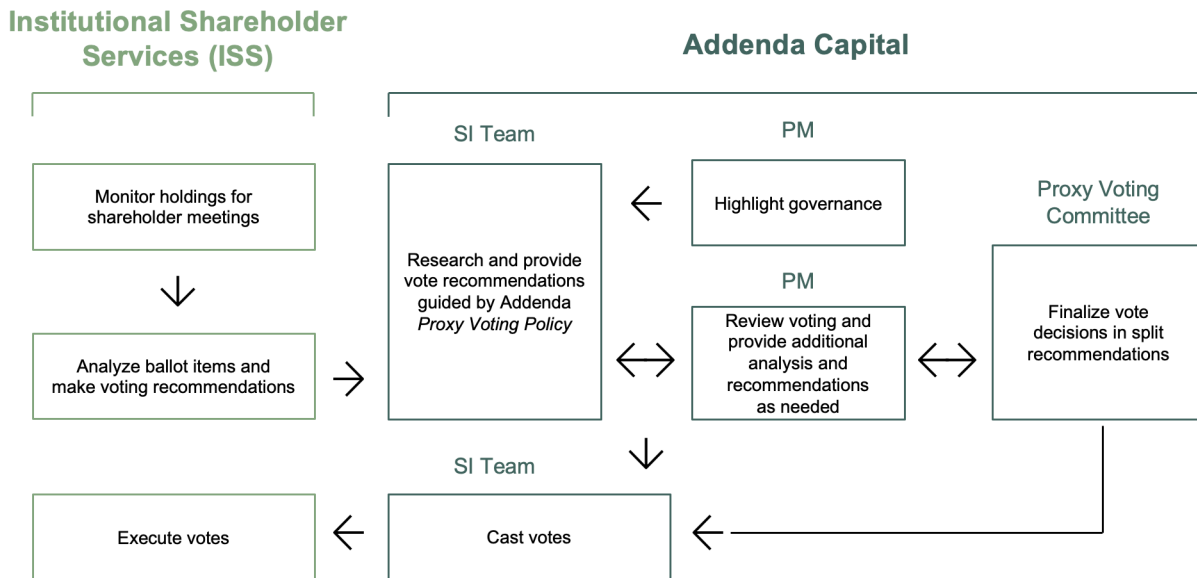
Institutional Shareholder Services (ISS)

Addenda Capital

Monitor holdings for shareholder meetings

Analyze ballot items and make voting recommendations

Execute votes

SI Team

Research and provide vote recommendations guided by Addenda *Proxy Voting Policy*

PM

Highlight governance

PM

Review voting and provide additional analysis and recommendations as needed

Proxy Voting Committee

Finalize vote decisions in split recommendations

SI Team

Cast votes